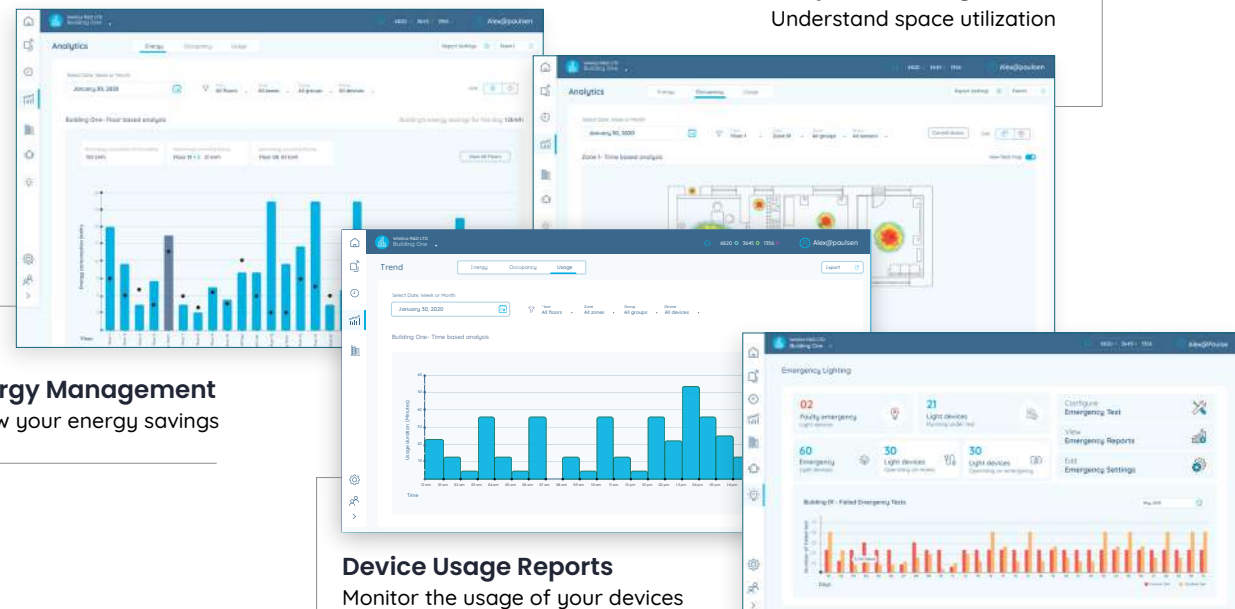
Understand space utilization

Analytics Energy Occupancy Usage

Alex@paulsen

Select Date, Week or Month

January 30, 2020

Building One- Floor based analysis

View All Floors

Analytics Energy Occupancy Usage

Alex@paulsen

January 30, 2020

Zone 1- Time based analysis

Building One

Alex@paulsen

Trend

Energy Occupancy Usage

Export

Select Date, Week or Month

January 30, 2020

All floors All zones All groups All devices

Building One- Time based analysis

Time

rgy Management

w your energy savings

Building One

Alex@Paulsen

Emergency Lighting

02 Faulty emergency

21 Light devices

Configure Emergency Test

View Emergency Reports

60 Emergency

30 Light devices

30 Light devices

Edit Emergency Settings

Building 01 - Failed Emergency Tests

Days

Device Usage Reports

Monitor the usage of your devices